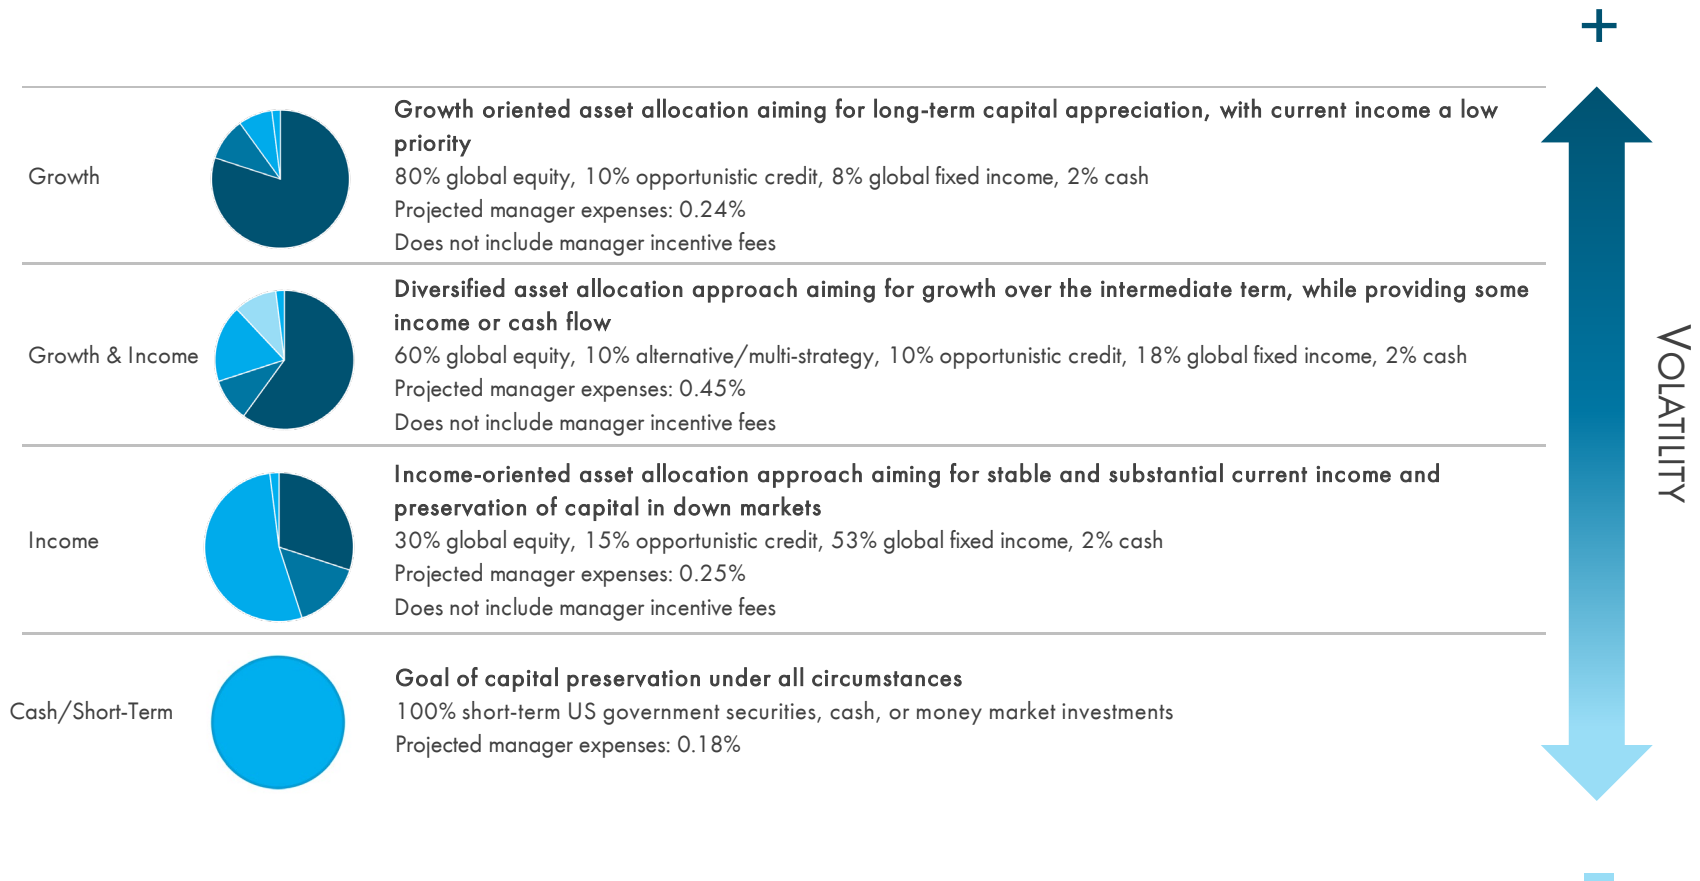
+

Growth

Growth oriented asset allocation aiming for long-term capital appreciation, with current income a low priority

80% global equity, 10% opportunistic credit, 8% global fixed income, 2% cash

Projected manager expenses: 0.24%

Does not include manager incentive fees

Growth & Income

Diversified asset allocation approach aiming for growth over the intermediate term, while providing some income or cash flow

60% global equity, 10% alternative/multi-strategy, 10% opportunistic credit, 18% global fixed income, 2% cash

Projected manager expenses: 0.45%

Does not include manager incentive fees

Income

Income-oriented asset allocation approach aiming for stable and substantial current income and preservation of capital in down markets

30% global equity, 15% opportunistic credit, 53% global fixed income, 2% cash

Projected manager expenses: 0.25%

Does not include manager incentive fees

Cash/Short-Term

Goal of capital preservation under all circumstances

100% short-term US government securities, cash, or money market investments

Projected manager expenses: 0.18%

VOLATILITY

-